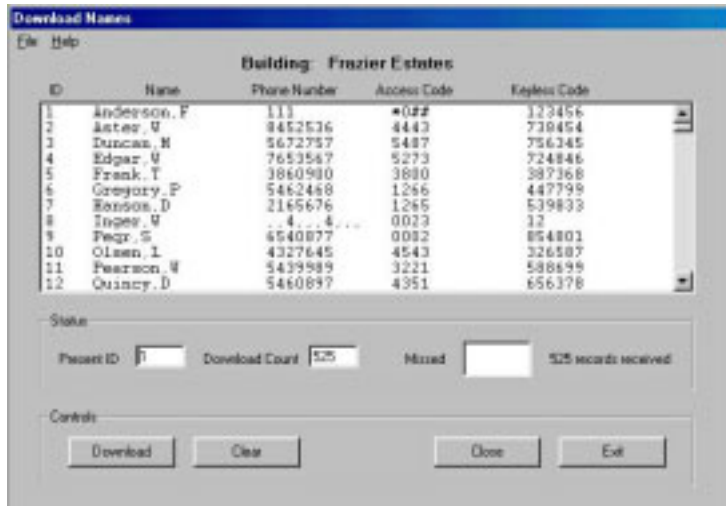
Download Names

File Help

Building: Frazier Estates

| ID | Name | Phone Number | Access Code | Keyless Code |
|---|---|---|---|---|
| 1 | Anderson, F | 111 | *0## | 123456 |
| 2 | Aster, W | 8452536 | 4443 | 738454 |
| 3 | Duncan, M | 5672757 | 5487 | 756345 |
| 4 | Edgar, W | 7653567 | 5273 | 724846 |
| 5 | Frank, T | 3860900 | 3800 | 387368 |
| 6 | Gregory, P | 5462468 | 1266 | 447799 |
| 7 | Hanson, D | 2165676 | 1265 | 539833 |
| 8 | Inger, W | ..4...4.... | 0023 | 12 |
| 9 | Pegr, S | 6540877 | 0082 | 854801 |
| 10 | Olsen, L | 4327645 | 4543 | 326587 |
| 11 | Pearson, W | 5439989 | 3221 | 588699 |
| 12 | Quincy, D | 5460897 | 4351 | 656378 |

Status

Present ID 0 Download Count 525 Missed 525 records received

Controls

Download Clear Close Exit